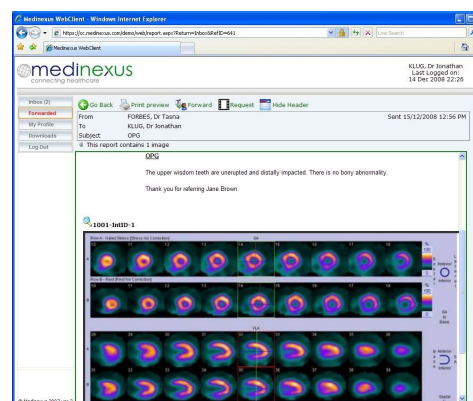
Medinexus WebClient - Windows Internet Explorer

https://cc.medinexus.com/demo/web/report.aspx?Return=Inbox&RefID=641

Live Search

Medinexus WebClient

medinexus
connecting healthcare

KLUG, Dr Jonathan
Last Logged on:
14 Dec 2008 22:26

Inbox (2)
Forwarded
My Profile
Downloads
Log Out

Go Back
Print preview
Forward
Request
Hide Header

| From | FORBES, Dr Tasna | Sent 15/12/2008 12:56 PM |
|---|---|---|
| To | KLUG, Dr Jonathan | |
| Subject | OPG | |

This report contains 1 image

OPG

The upper wisdom teeth are unerupted and distally impacted. There is no bony abnormality.

Thank you for referring Jane Brown.

1001-InID-1

© Medinexus 2007 v.2